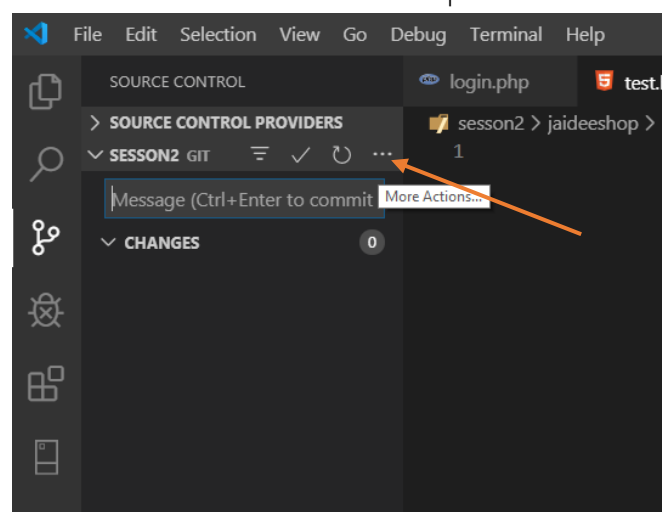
File Edit Selection View Go Debug Terminal Help

SOURCE CONTROL

login.php

test.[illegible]

SOURCE CONTROL PROVIDERS

SESSON2 GIT

sesson2 > jaideeshop >

1

Message (Ctrl+Enter to commit

More Actions...

CHANGES

0